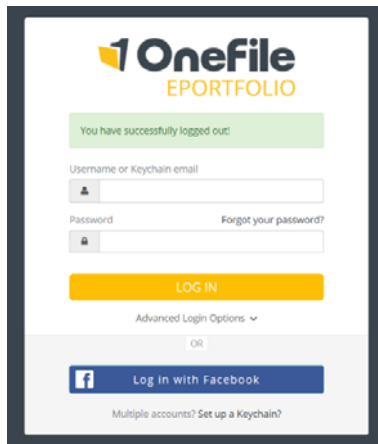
OneFile
EPORTFOLIO

You have successfully logged out!

Username or Keychain email

Password

Forgot your password?

LOG IN

Advanced Login Options

OR

Log in with Facebook

Multiple accounts? Set up a Keychain?